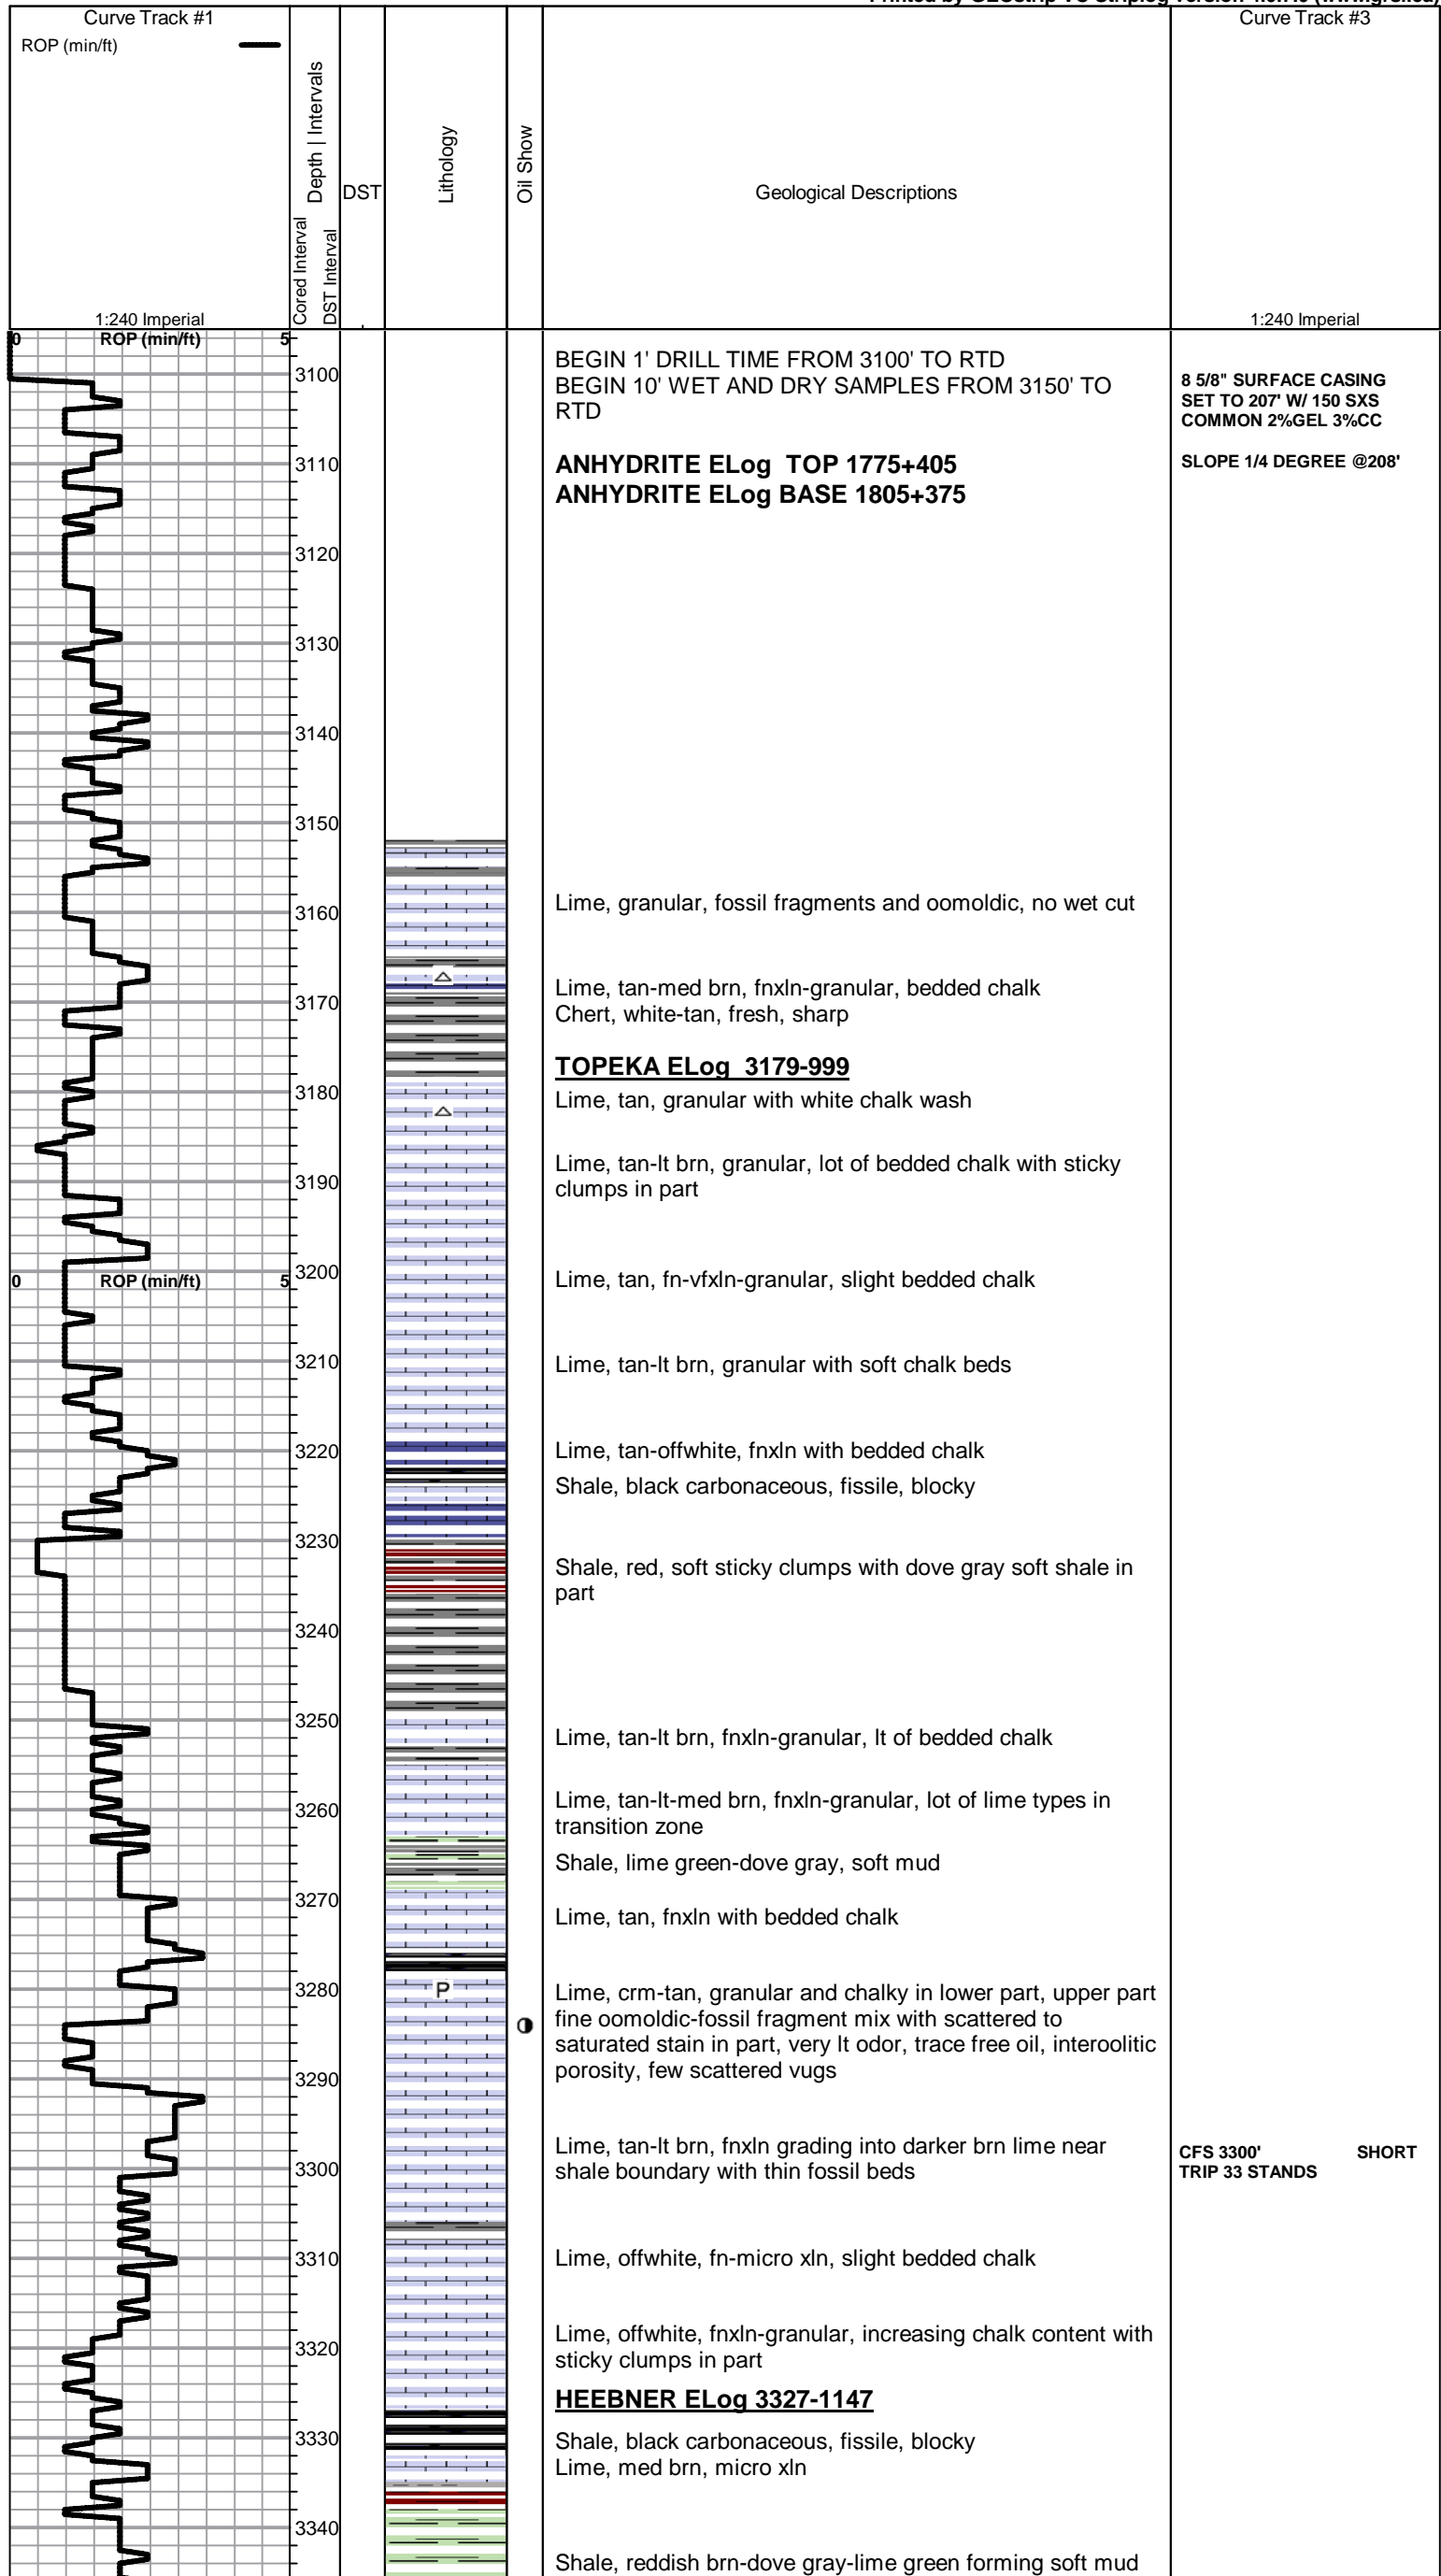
Printed by GEOstrip VC Striplog version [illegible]

Curve Track #1
ROP (min/ft)
1:240 Imperial

Cored Interval
DST Interval
Depth | Intervals

DST

Lithology

Oil Show

Geological Descriptions

Curve Track #3
1:240 Imperial

0 ROP (min/ft) 5

3100
3110
3120
3130
3140
3150
3160
3170
3180
3190
3200
3210
3220
3230
3240
3250
3260
3270
3280
3290
3300
3310
3320
3330
3340

BEGIN 1' DRILL TIME FROM 3100' TO RTD
BEGIN 10' WET AND DRY SAMPLES FROM 3150' TO RTD

ANHYDRITE ELog TOP 1775+405
ANHYDRITE ELog BASE 1805+375

8 5/8" SURFACE CASING SET TO 207' W/ 150 SXS COMMON 2%GEL 3%CC

SLOPE 1/4 DEGREE @208'

Lime, granular, fossil fragments and oomoldic, no wet cut

Lime, tan-med brn, fnxln-granular, bedded chalk
Chert, white-tan, fresh, sharp

TOPEKA ELog 3179-999

Lime, tan, granular with white chalk wash

Lime, tan-lt brn, granular, lot of bedded chalk with sticky clumps in part

0 ROP (min/ft) 5

Lime, tan, fn-vfxln-granular, slight bedded chalk

Lime, tan-lt brn, granular with soft chalk beds

Lime, tan-offwhite, fnxln with bedded chalk
Shale, black carbonaceous, fissile, blocky

Shale, red, soft sticky clumps with dove gray soft shale in part

Lime, tan-lt brn, fnxln-granular, lt of bedded chalk

Lime, tan-lt-med brn, fnxln-granular, lot of lime types in transition zone
Shale, lime green-dove gray, soft mud

Lime, tan, fnxln with bedded chalk

P

Lime, crm-tan, granular and chalky in lower part, upper part fine oomoldic-fossil fragment mix with scattered to saturated stain in part, very lt odor, trace free oil, interoolitic porosity, few scattered vugs

Lime, tan-lt brn, fnxln grading into darker brn lime near shale boundary with thin fossil beds

CFS 3300' SHORT TRIP 33 STANDS

Lime, offwhite, fn-micro xln, slight bedded chalk

Lime, offwhite, fnxln-granular, increasing chalk content with sticky clumps in part

HEEBNER ELog 3327-1147

Shale, black carbonaceous, fissile, blocky
Lime, med brn, micro xln

Shale, reddish brn-dove gray-lime green forming soft mud